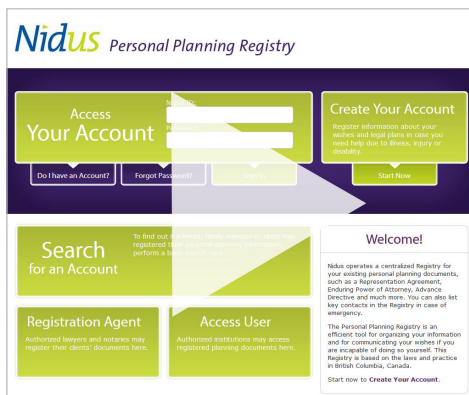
Nidus Personal Planning Registry

Access Your Account

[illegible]

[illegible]

Do I have an Account?

Forgot Password?

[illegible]

Create Your Account

Register information about your wishes and legal plans in case you need help due to illness, injury or disability.

Start Now

Search for an Account

To find out if a friend, family member or client has registered their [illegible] planning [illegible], perform a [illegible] search here.

Registration Agent

Authorized lawyers and notaries may register their clients' documents here.

Access User

Authorized institutions may access registered planning documents here.

Welcome!

Nidus operates a centralized Registry for your existing personal planning documents, such as a Representation Agreement, Enduring Power of Attorney, Advance Directive and much more. You can also list key contacts in the Registry in case of emergency.

The Personal Planning Registry is an efficient tool for organizing your information and for communicating your wishes if you are incapable of doing so yourself. This Registry is based on the laws and practice in British Columbia, Canada.

Start now to Create Your Account.